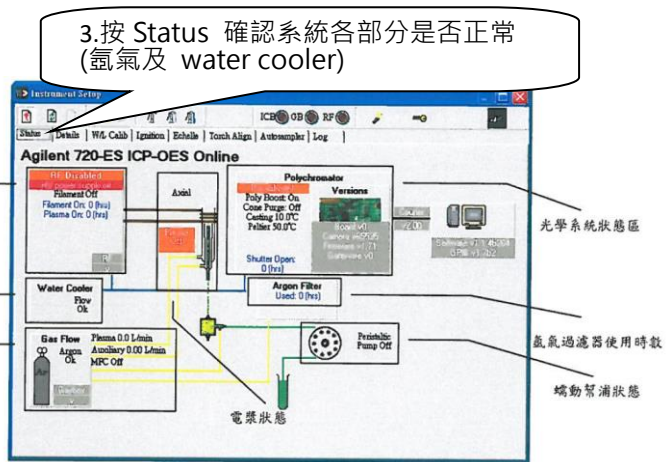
3.按 Status 確認系統各部分是否正常 (氬氣及 water cooler)

Instrument Setup

ICB OB RF

Status | Details | W/L Calib | Ignition | Echelle | Torch Align | Autosampler | Log

Agilent 720-ES ICP-OES Online

RF Disabled
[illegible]
Filament Off
Filament On: 0 [hrs]
Plasma On: 0 [hrs]

Axial

Polychromator
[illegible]
Poly Boost: On
Cone Purge: Off
Casting 10.0°C
Peltier 50.0°C

Versions
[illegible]
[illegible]
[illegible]
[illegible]

Shutter Open:
0 [hrs]

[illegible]

Water Cooler
Flow
Ok

Argon Filter
Used: 0 [hrs]

Gas Flow
Argon
Ok
Plasma 0.0 L/min
Auxiliary 0.0 L/min
MFC Off

Peristaltic
Pump Off

光學系統狀態區

氬氣過濾器使用時數

蠕動幫浦狀態

電漿狀態